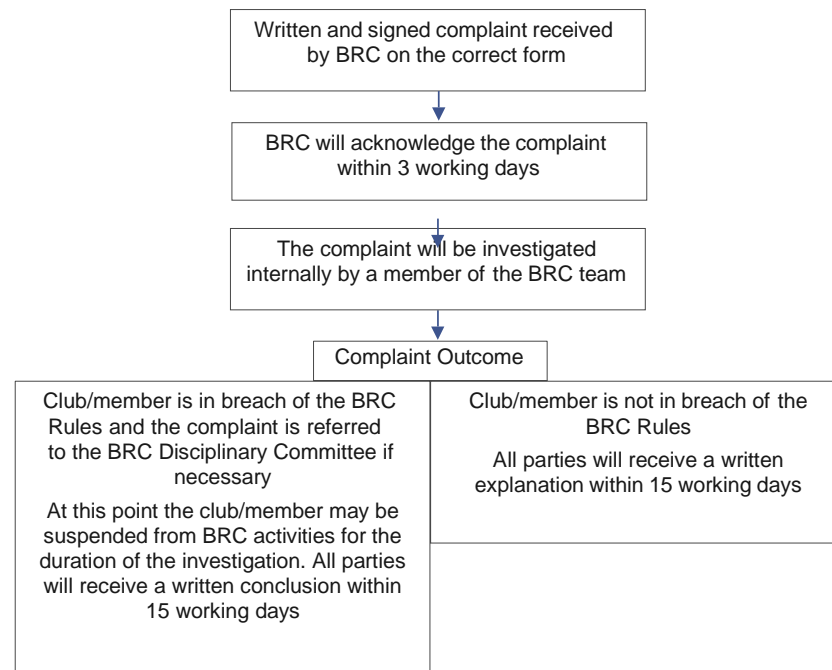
Written and signed complaint received by BRC on the correct form

BRC will acknowledge the complaint within 3 working days

The complaint will be investigated internally by a member of the BRC team

Complaint Outcome

Club/member is in breach of the BRC Rules and the complaint is referred to the BRC Disciplinary Committee if necessary

At this point the club/member may be suspended from BRC activities for the duration of the investigation. All parties will receive a written conclusion within 15 working days

Club/member is not in breach of the BRC Rules

All parties will receive a written explanation within 15 working days